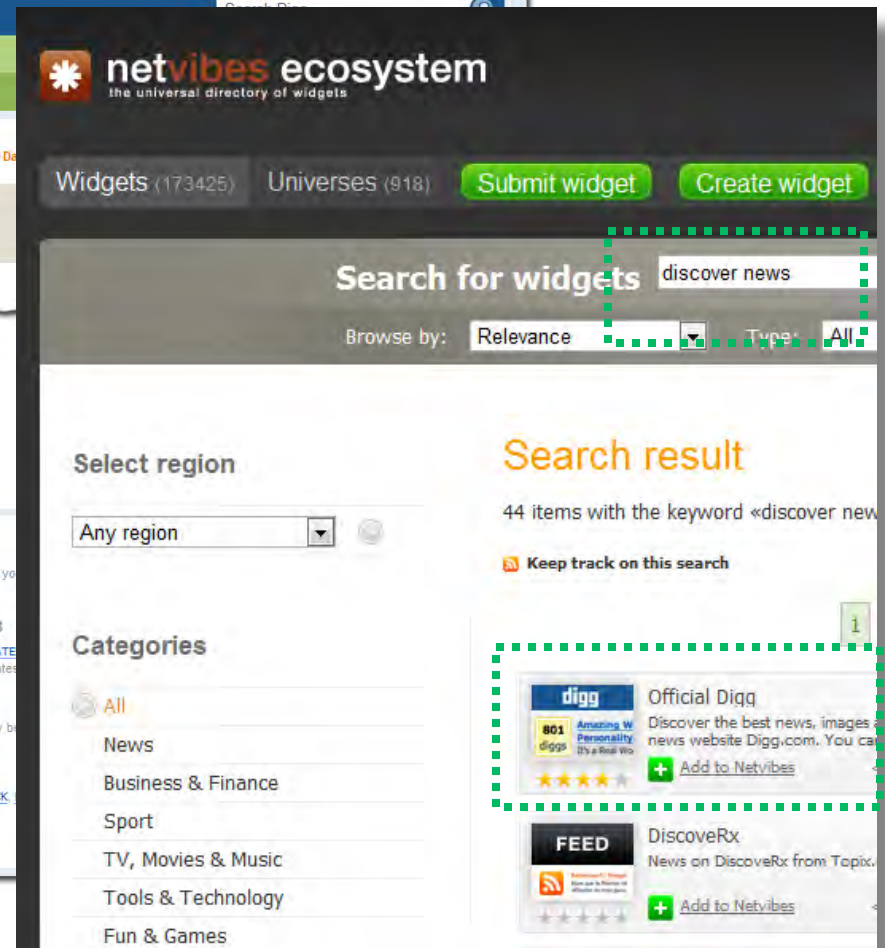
Search Digg

netvibes ecosystem
the universal directory of widgets

Widgets (173425) Universes (918) Submit widget Create widget

Search for widgets discover news

Browse by: Relevance Type: All

Select region

Any region

Categories

All
News
Business & Finance
Sport
TV, Movies & Music
Tools & Technology
Fun & Games

Search result

44 items with the keyword «discover new

Keep track on this search

1

digg
801 diggs
Amazing W Personality
It's a Real Wo

Official Digg
Discover the best news, images a news website Digg.com. You ca
Add to Netvibes

FEED

DiscoveRx
News on DiscoveRx from Topix.
Add to Netvibes